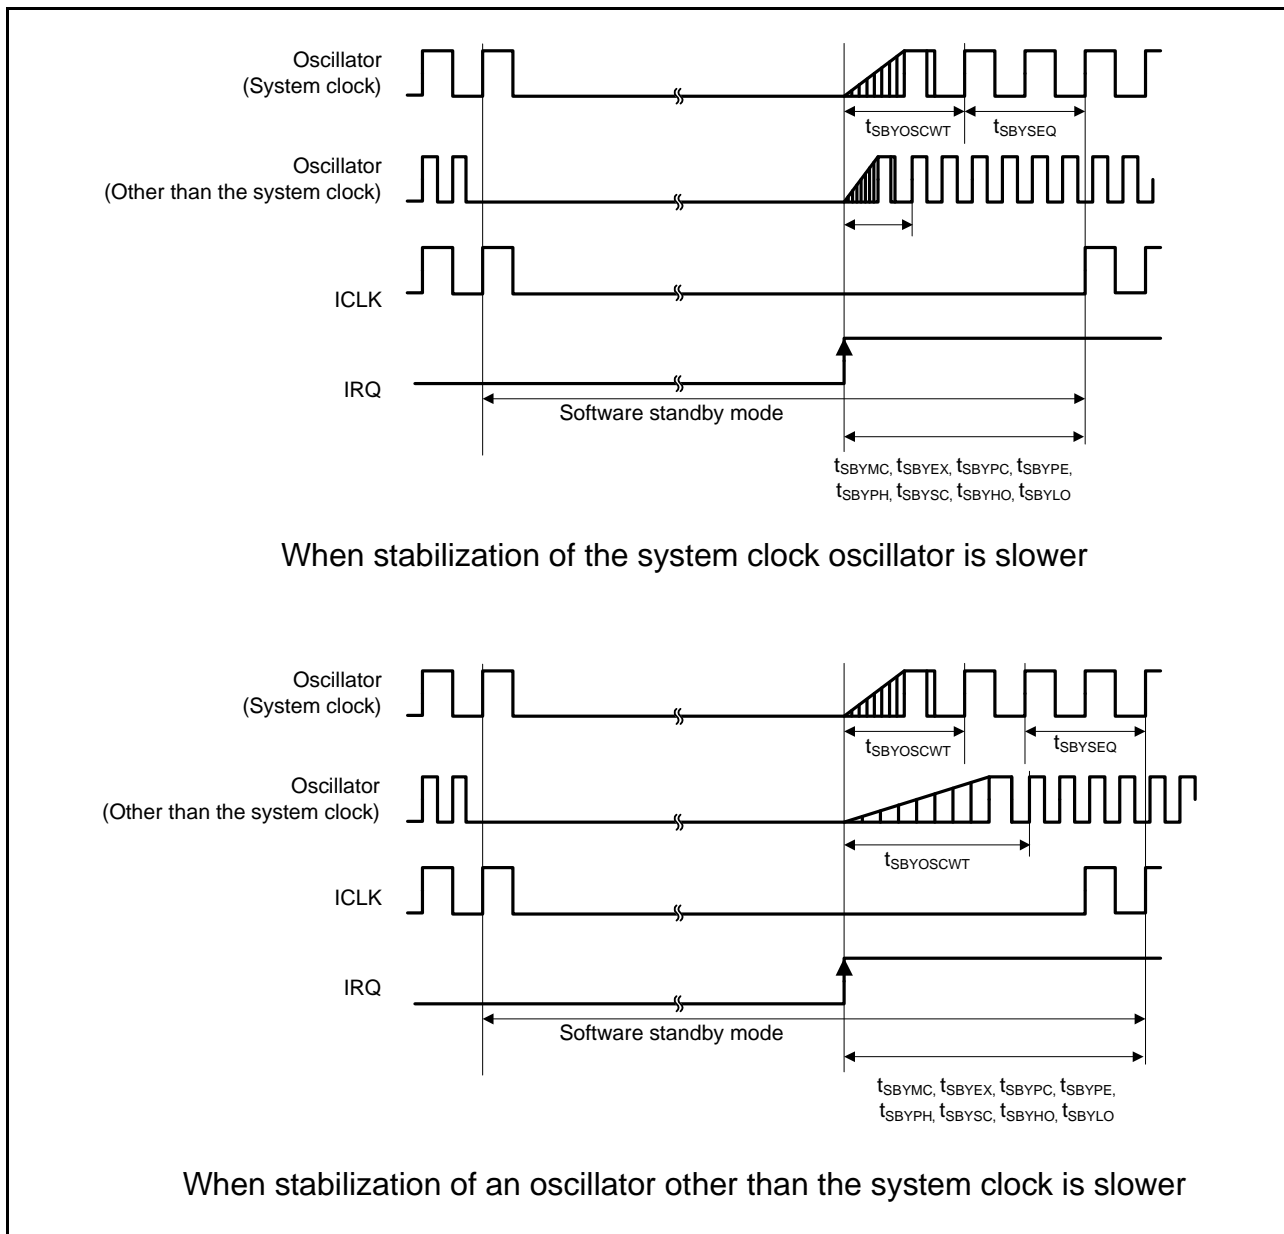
Oscillator
(System clock)

$t_{SBYOSCWT}$ $t_{SBYSEQ}$

Oscillator
(Other than the system clock)

ICLK

IRQ

Software standby mode

$t_{SBYMC}$, $t_{SBYEX}$, $t_{SBYPC}$, $t_{SBYPE}$, $t_{SBYPH}$, $t_{SBYSC}$, $t_{SBYHO}$, $t_{SBYLO}$

When stabilization of the system clock oscillator is slower

Oscillator
(System clock)

$t_{SBYOSCWT}$ $t_{SBYSEQ}$

Oscillator
(Other than the system clock)

$t_{SBYOSCWT}$

ICLK

IRQ

Software standby mode

$t_{SBYMC}$, $t_{SBYEX}$, $t_{SBYPC}$, $t_{SBYPE}$, $t_{SBYPH}$, $t_{SBYSC}$, $t_{SBYHO}$, $t_{SBYLO}$

When stabilization of an oscillator other than the system clock is slower